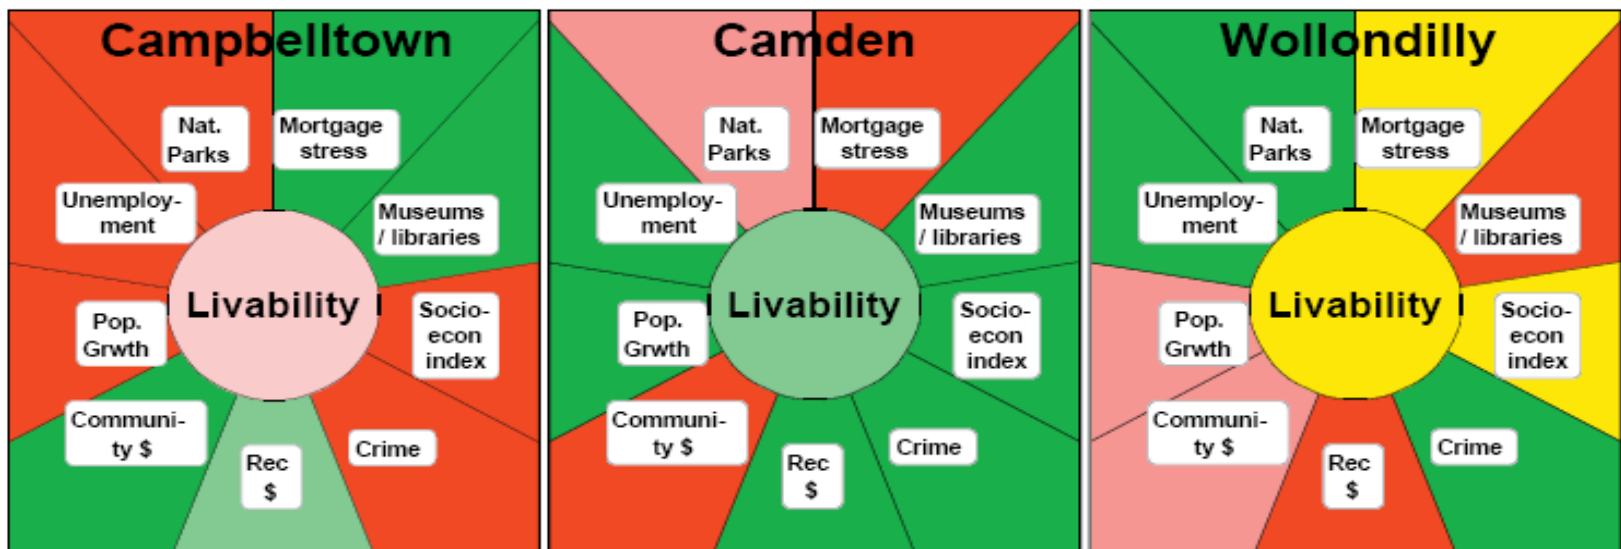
Campbelltown

Nat. Parks

Mortgage stress

Unemployment

Museums / libraries

Livability

Pop. Grwth

Socio-econ index

Community $

Crime

Rec $

Camden

Nat. Parks

Mortgage stress

Unemployment

Museums / libraries

Livability

Pop. Grwth

Socio-econ index

Community $

Crime

Rec $

Wollondilly

Nat. Parks

Mortgage stress

Unemployment

Museums / libraries

Livability

Pop. Grwth

Socio-econ index

Community $

Crime

Rec $